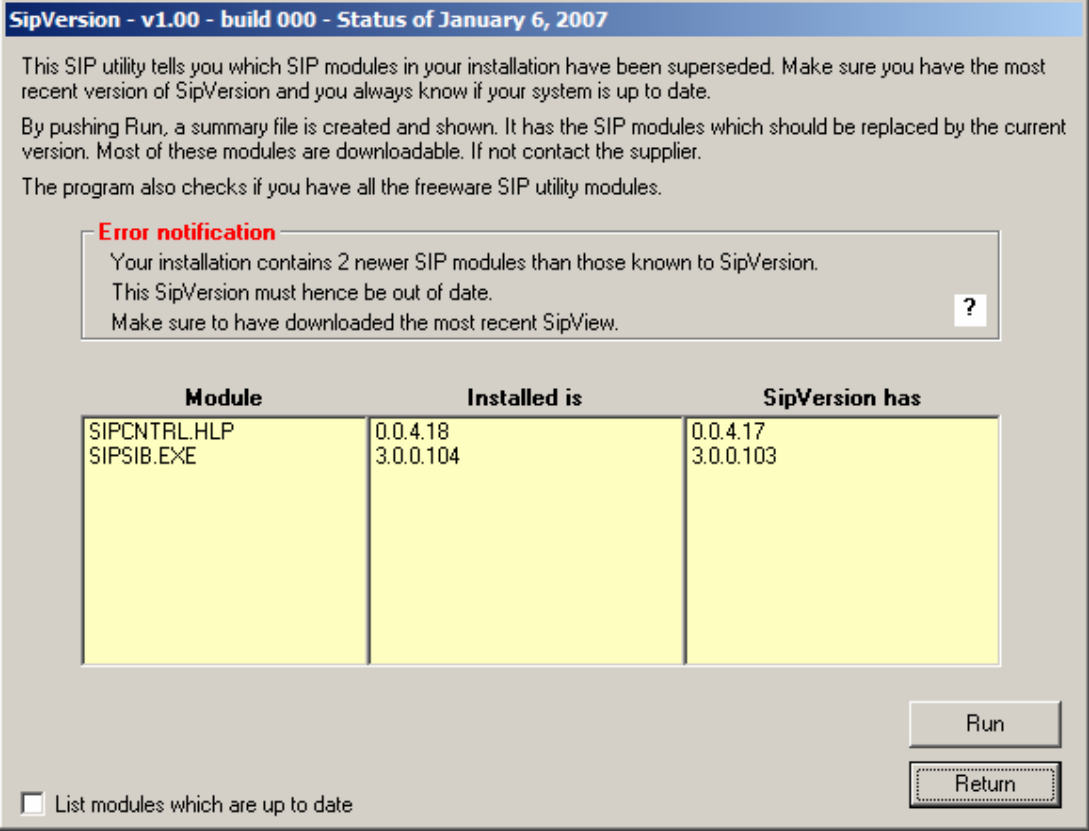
SipVersion - v1.00 - build 000 - Status of January 6, 2007

This SIP utility tells you which SIP modules in your installation have been superseded. Make sure you have the most recent version of SipVersion and you always know if your system is up to date.

By pushing Run, a summary file is created and shown. It has the SIP modules which should be replaced by the current version. Most of these modules are downloadable. If not contact the supplier.

The program also checks if you have all the freeware SIP utility modules.

Error notification

Your installation contains 2 newer SIP modules than those known to SipVersion.

This SipVersion must hence be out of date.

Make sure to have downloaded the most recent SipView.

?

| Module | Installed is | SipVersion has |
|---|---|---|
| SIPCNTRL.HLP | 0.0.4.18 | 0.0.4.17 |
| SIPSIB.EXE | 3.0.0.104 | 3.0.0.103 |

Run

Return

List modules which are up to date